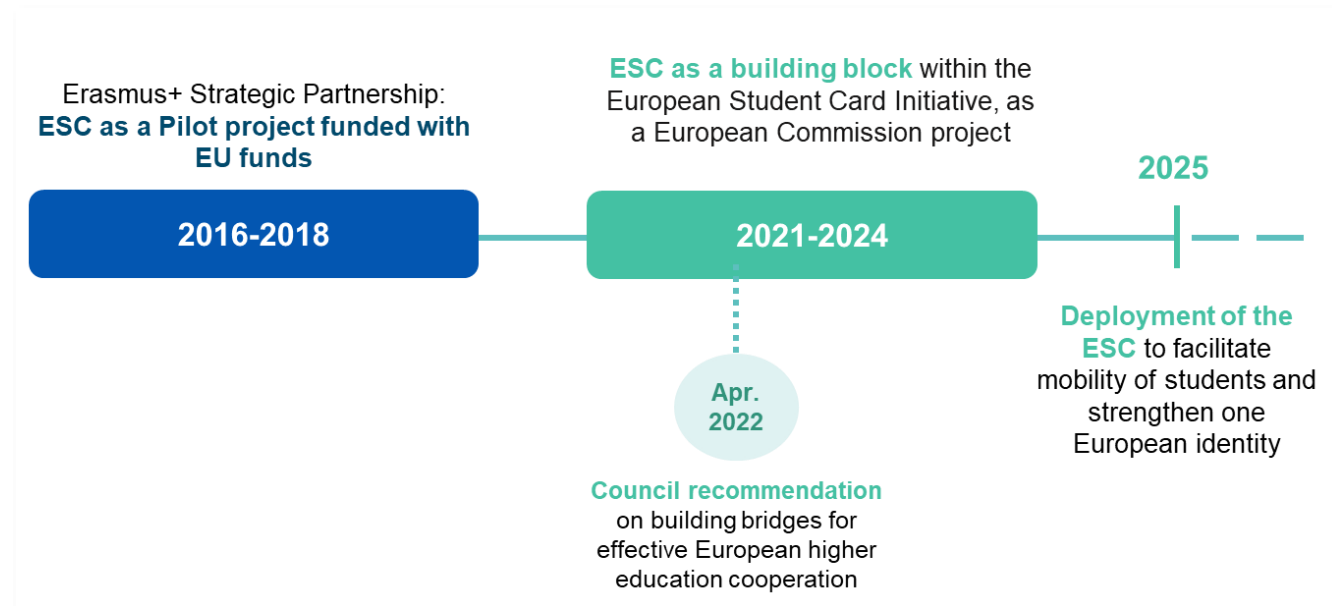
Erasmus+ Strategic Partnership: ESC as a Pilot project funded with EU funds

2016-2018

ESC as a building block within the European Student Card Initiative, as a European Commission project

2021-2024

Apr. 2022

Council recommendation on building bridges for effective European higher education cooperation

2025

Deployment of the ESC to facilitate mobility of students and strengthen one European identity